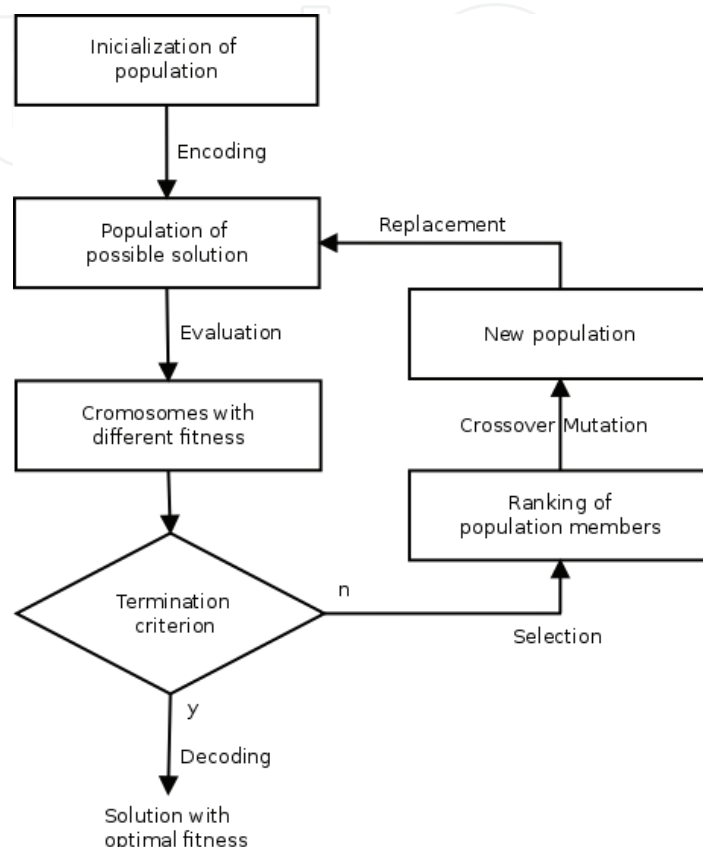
Inicialization of population

Encoding

Population of possible solution

Replacement

New population

Evaluation

Cromosomes with different fitness

Crossover Mutation

Ranking of population members

Termination criterion

n

Selection

y

Decoding

Solution with optimal fitness